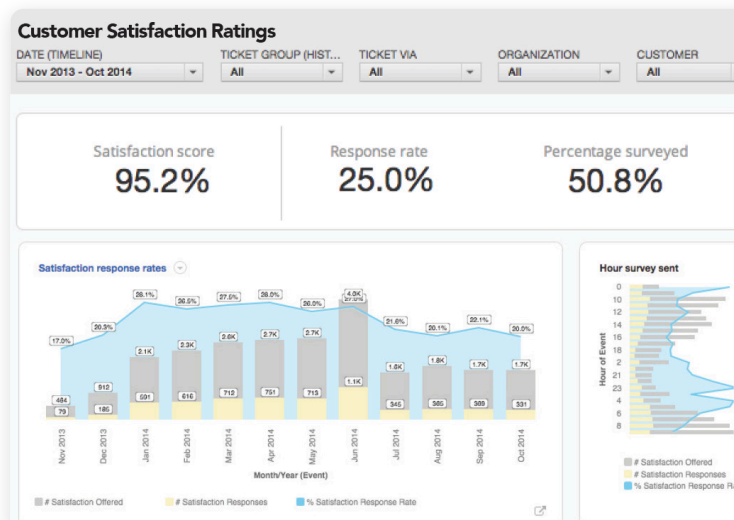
Customer Satisfaction Ratings

DATE (TIMELINE)
Nov 2013 - Oct 2014

TICKET GROUP (HIST...
All

TICKET VIA
All

ORGANIZATION
All

CUSTOMER
All

Satisfaction score
95.2%

Response rate
25.0%

Percentage surveyed
50.8%

Satisfaction response rates

| Month | # Satisfaction Offered | # Satisfaction Responses | % Satisfaction Response Rate |
|---|---|---|---|
| Nov 2013 | 484 | 79 | 17.0% |
| Dec 2013 | 912 | 186 | 20.3% |
| Jan 2014 | 2.1K | 591 | 28.1% |
| Feb 2014 | 2.3K | 616 | 26.5% |
| Mar 2014 | 2.6K | 712 | 27.5% |
| Apr 2014 | 2.7K | 751 | 28.0% |
| May 2014 | 2.7K | 713 | 26.0% |
| Jun 2014 | 4.0K | 1.1K | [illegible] |
| Jul 2014 | 1.6K | 345 | 21.6% |
| Aug 2014 | 1.8K | 360 | 20.1% |
| Sep 2014 | 1.7K | 369 | 22.1% |
| Oct 2014 | 1.7K | 331 | 20.0% |

Month/Year (Event)

# Satisfaction Offered
# Satisfaction Responses
% Satisfaction Response Rate

Hour survey sent

Hour of Event
0
10
12
14
16
18
20
22
1
2
3
4
5
6
7
8

# Satisfaction Offered
# Satisfaction Responses
% Satisfaction Response Ra